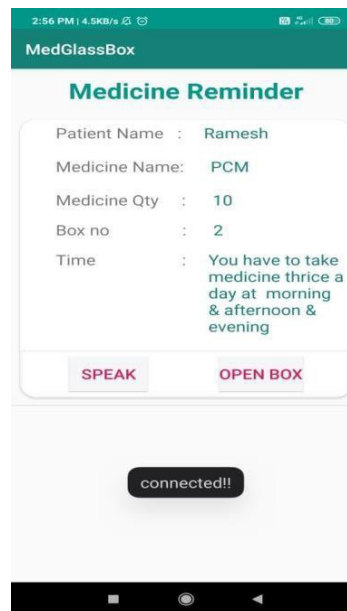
2:56 PM | 4.5KB/s

MedGlassBox

Medicine Reminder

Patient Name : Ramesh

Medicine Name: PCM

Medicine Qty : 10

Box no : 2

Time : You have to take medicine thrice a day at morning & afternoon & evening

SPEAK

OPEN BOX

connected!!